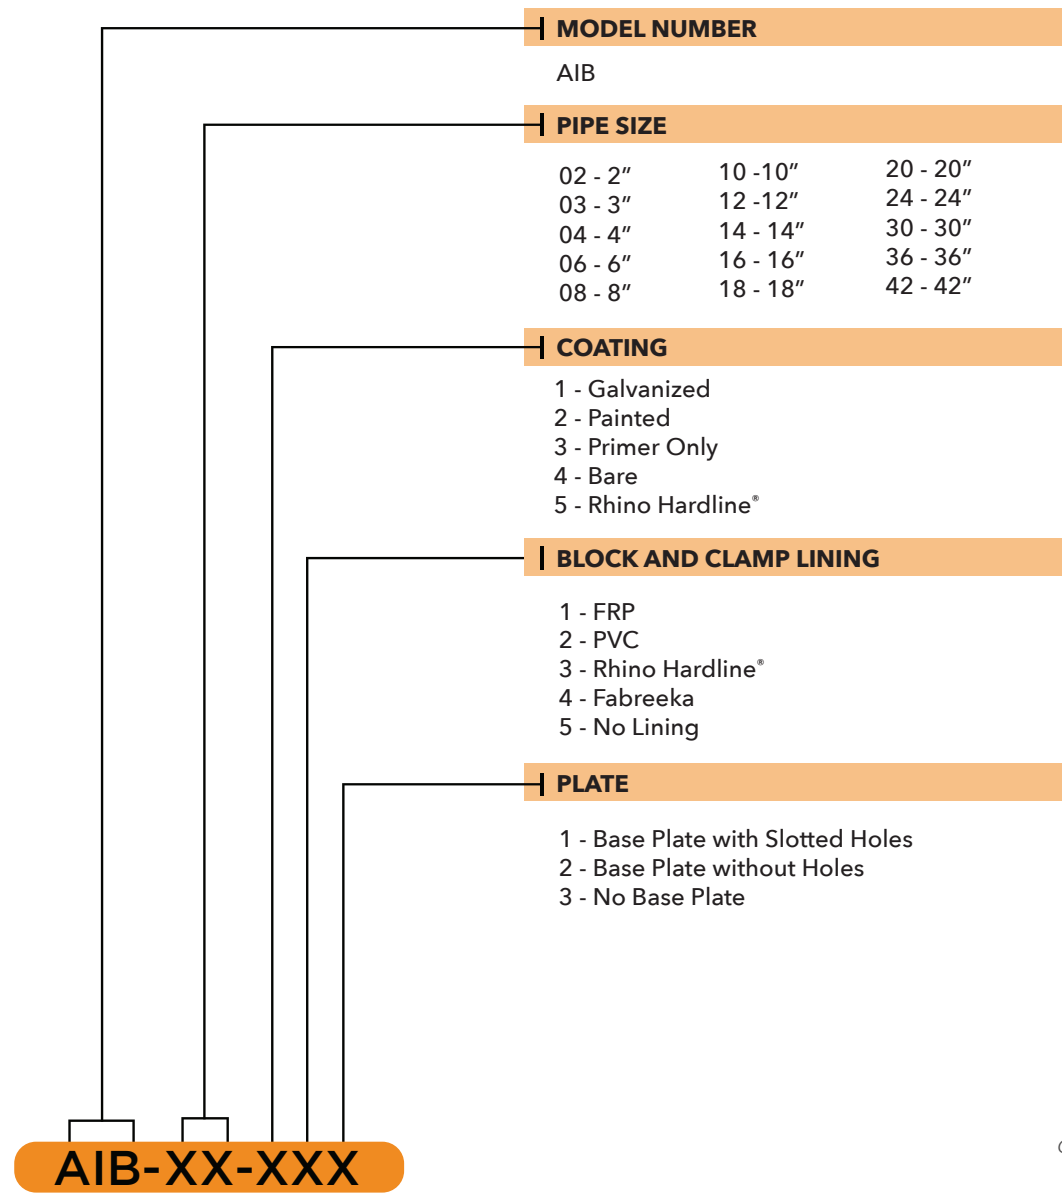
MODEL NUMBER

AIB

PIPE SIZE

02 - 2″
03 - 3″
04 - 4″
06 - 6″
08 - 8″

10 -10″
12 -12″
14 - 14″
16 - 16″
18 - 18″

20 - 20″
24 - 24″
30 - 30″
36 - 36″
42 - 42″

COATING

1 - Galvanized
2 - Painted
3 - Primer Only
4 - Bare
5 - Rhino Hardline®

BLOCK AND CLAMP LINING

1 - FRP
2 - PVC
3 - Rhino Hardline®
4 - Fabreeka
5 - No Lining

PLATE

1 - Base Plate with Slotted Holes
2 - Base Plate without Holes
3 - No Base Plate

AIB-XX-XXX